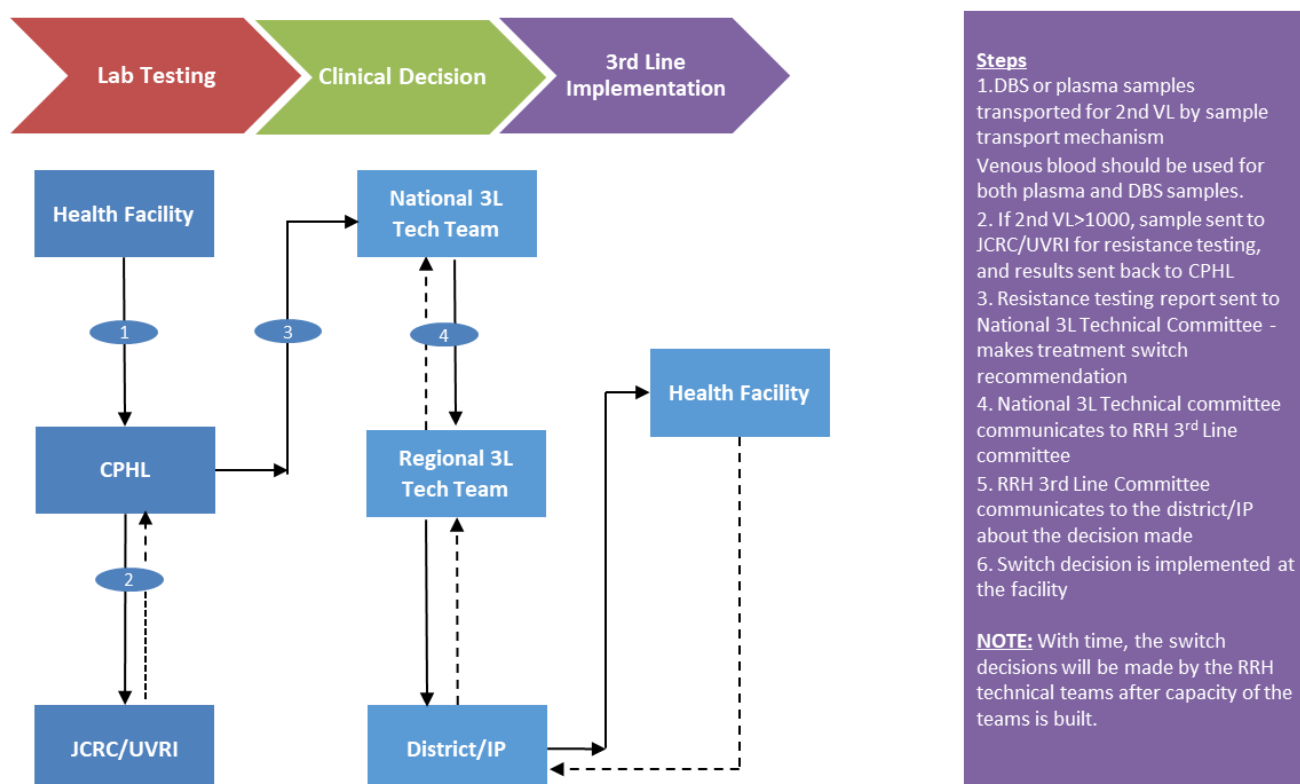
Lab Testing

Clinical Decision

3rd Line Implementation

Health Facility

1

CPHL

2

JCRC/UVRI

3

National 3L Tech Team

4

Regional 3L Tech Team

District/IP

Health Facility

Steps
1.DBS or plasma samples transported for 2nd VL by sample transport mechanism
Venous blood should be used for both plasma and DBS samples.
2. If 2nd VL>1000, sample sent to JCRC/UVRI for resistance testing, and results sent back to CPHL
3. Resistance testing report sent to National 3L Technical Committee - makes treatment switch recommendation
4. National 3L Technical committee communicates to RRH 3$^{rd}$ Line committee
5. RRH 3rd Line Committee communicates to the district/IP about the decision made
6. Switch decision is implemented at the facility

NOTE: With time, the switch decisions will be made by the RRH technical teams after capacity of the teams is built.